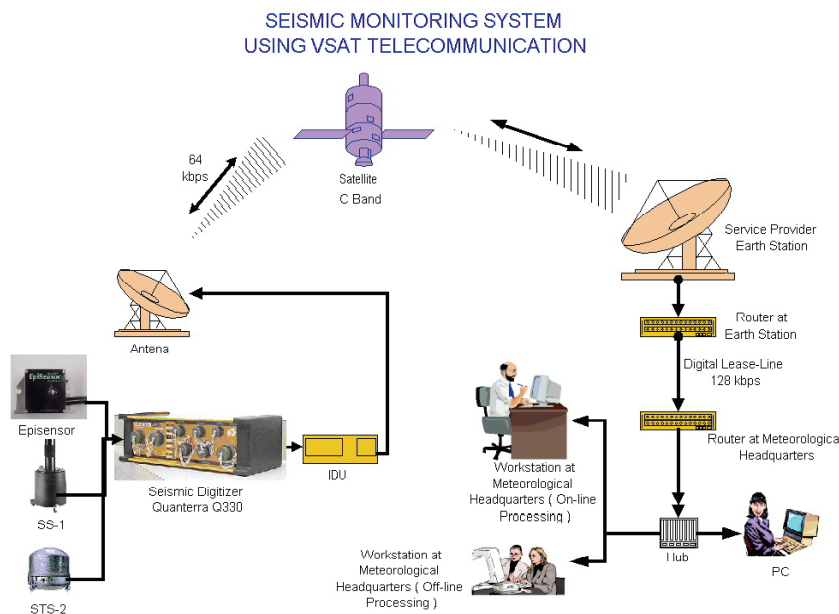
SEISMIC MONITORING SYSTEM
USING VSAT TELECOMMUNICATION

64 kbps

Satellite
C Band

Service Provider Earth Station

Router at Earth Station

Digital Lease-Line 128 kbps

Router at Meteorologica Headquarters

Antena

Episensor

Seismic Digitizer Quanterra Q330

IDU

SS-1

STS-2

Workstation at Meteorological Headquarters ( On-line Processing )

Workstation at Meteorological Headquarters ( Off-line Processing )

Hub

PC